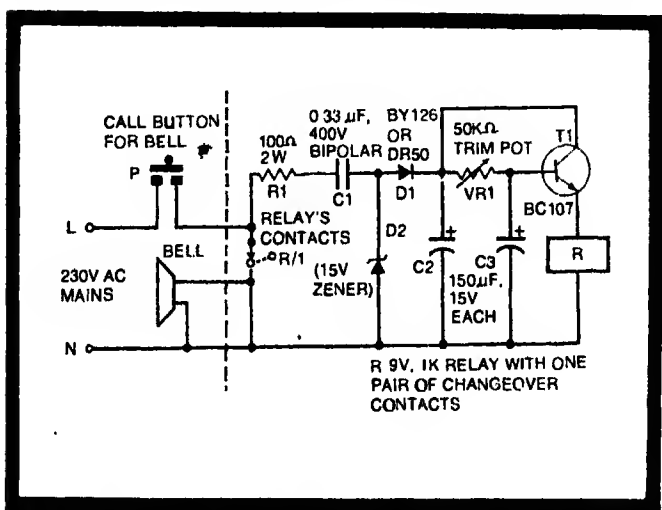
CALL BUTTON FOR BELL

P

L

230V AC MAINS

BELL

N

100Ω 2W

R1

RELAY'S CONTACTS

R/1

0 33 μF, 400V BIPOLAR

C1

BY126 OR DR50

D1

D2

(15V ZENER)

C2

50KΩ TRIM POT

VR1

C3

150μF, 15V EACH

T1

BC107

R

R 9V, 1K RELAY WITH ONE PAIR OF CHANGEOVER CONTACTS